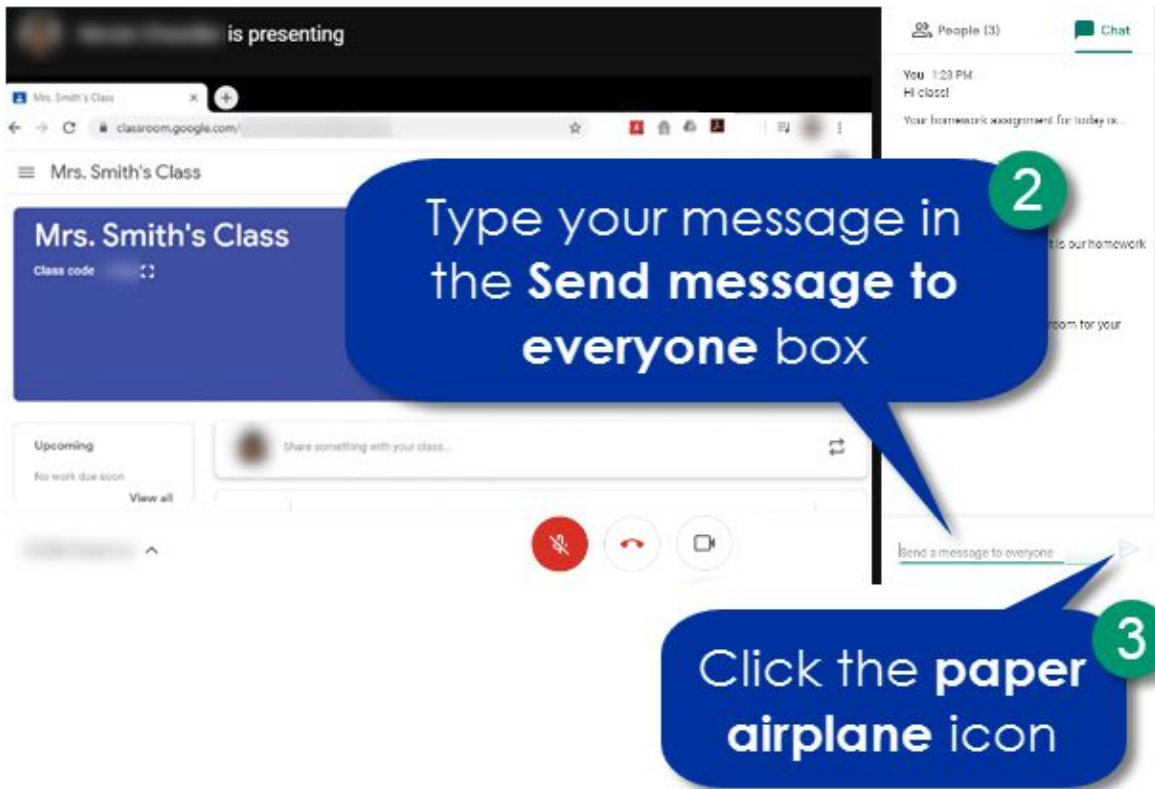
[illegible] is presenting

Mrs. Smith's Class

classroom.google.com/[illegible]

Mrs. Smith's Class

Mrs. Smith's Class

Class code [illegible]

Upcoming

No work due soon

View all

Share something with your class...

People (3)

Chat

You 1:23 PM

Hi class!

Your homework assignment for today is...

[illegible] is our homework

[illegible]room for your

Send a message to everyone

2

Type your message in the **Send message to everyone** box

3

Click the **paper airplane** icon